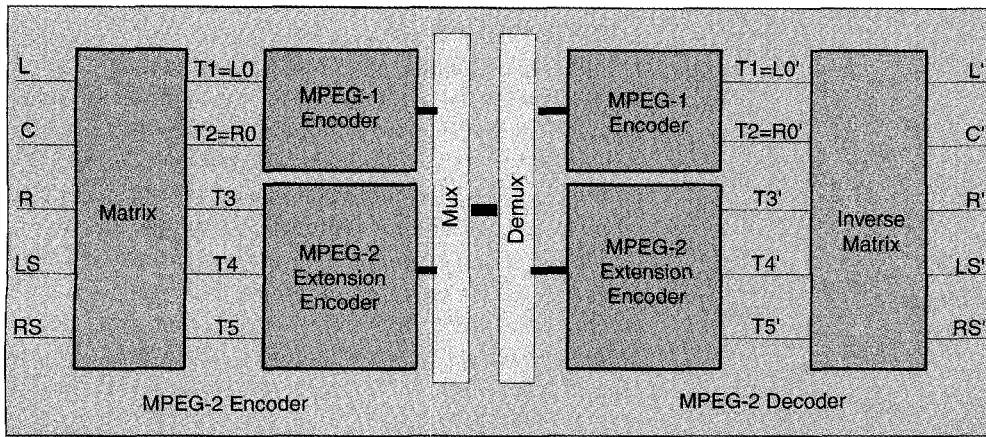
L

C

R

LS

RS

Matrix

T1=L0

T2=R0

T3

T4

T5

MPEG-1 Encoder

MPEG-2 Extension Encoder

Mux

Demux

MPEG-1 Encoder

MPEG-2 Extension Encoder

T1=L0'

T2=R0'

T3'

T4'

T5'

Inverse Matrix

L'

C'

R'

LS'

RS'

MPEG-2 Encoder

MPEG-2 Decoder